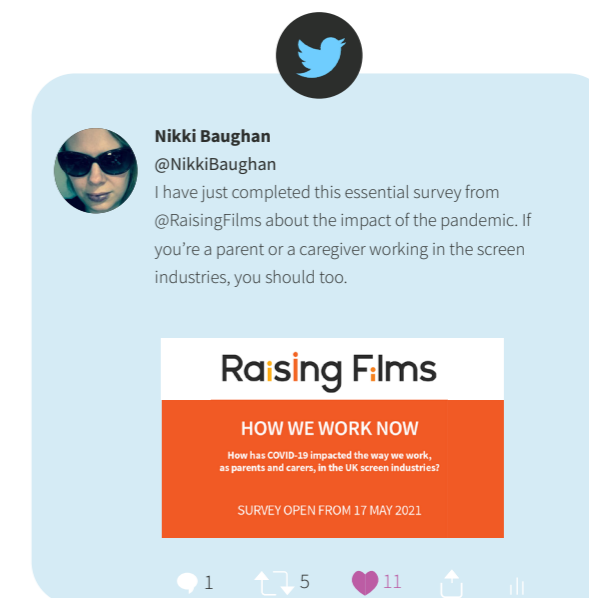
Nikki Baughan
@NikkiBaughan
I have just completed this essential survey from @RaisingFilms about the impact of the pandemic. If you're a parent or a caregiver working in the screen industries, you should too.

Raising Films

HOW WE WORK NOW
How has COVID-19 impacted the way we work, as parents and carers, in the UK screen industries?

SURVEY OPEN FROM 17 MAY 2021

1 5 11